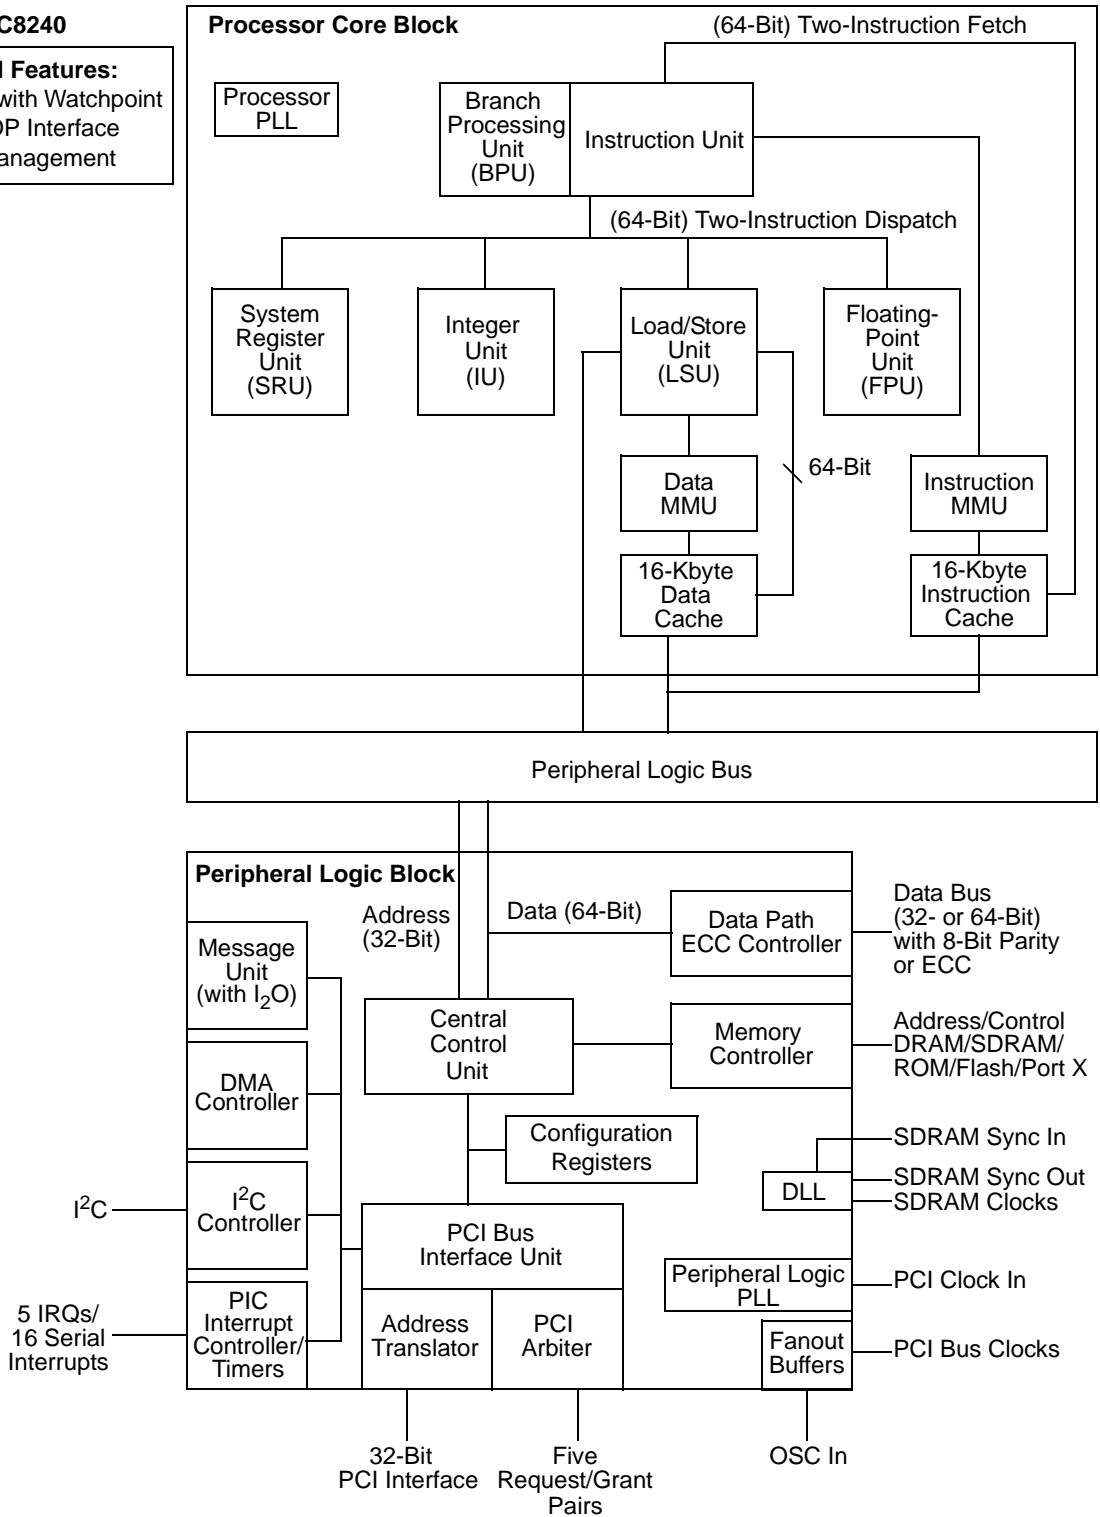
C8240

l Features:
with Watchpoint
OP Interface
anagement

Processor Core Block

(64-Bit) Two-Instruction Fetch

Processor PLL

Branch Processing Unit (BPU)

Instruction Unit

(64-Bit) Two-Instruction Dispatch

System Register Unit (SRU)

Integer Unit (IU)

Load/Store Unit (LSU)

Floating-Point Unit (FPU)

64-Bit

Data MMU

Instruction MMU

16-Kbyte Data Cache

16-Kbyte Instruction Cache

Peripheral Logic Bus

Peripheral Logic Block

Address (32-Bit)

Data (64-Bit)

Data Path ECC Controller

Data Bus (32- or 64-Bit) with 8-Bit Parity or ECC

Message Unit (with $I_2O$)

Central Control Unit

Memory Controller

Address/Control DRAM/SDRAM/ ROM/Flash/Port X

DMA Controller

Configuration Registers

SDRAM Sync In

DLL

SDRAM Sync Out

SDRAM Clocks

$I^2C$

$I^2C$ Controller

PCI Bus Interface Unit

Peripheral Logic PLL

PCI Clock In

5 IRQs/ 16 Serial Interrupts

PIC Interrupt Controller/ Timers

Address Translator

PCI Arbiter

Fanout Buffers

PCI Bus Clocks

32-Bit PCI Interface

Five Request/Grant Pairs

OSC In